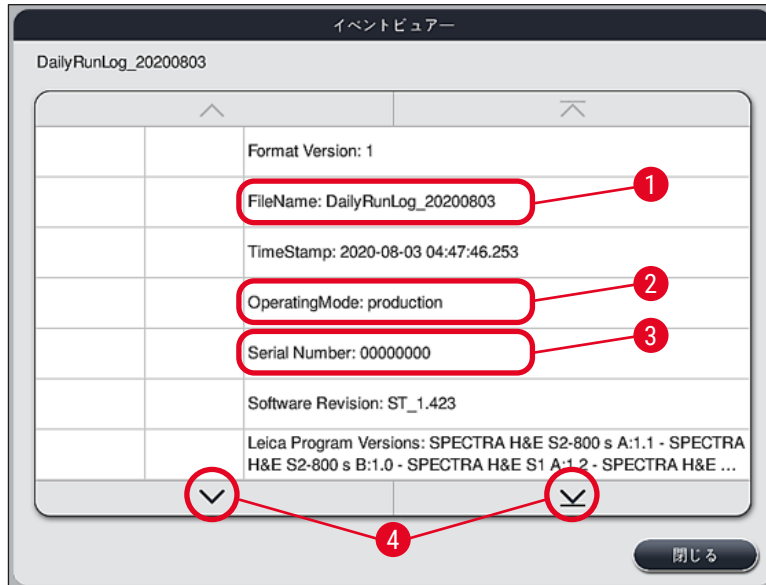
イベントビューアー

DailyRunLog_20200803

Format Version: 1

FileName: DailyRunLog_20200803

TimeStamp: 2020-08-03 04:47:46.253

OperatingMode: production

Serial Number: 00000000

Software Revision: ST_1.423

Leica Program Versions: SPECTRA H&E S2-800 s A:1.1 - SPECTRA H&E S2-800 s B:1.0 - SPECTRA H&E S1 A:1.2 - SPECTRA H&E ...

1

2

3

4

閉じる